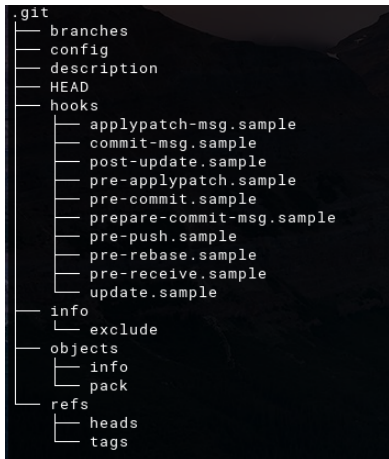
.git
├── branches
├── config
├── description
├── HEAD
├── hooks
│   ├── applypatch-msg.sample
│   ├── commit-msg.sample
│   ├── post-update.sample
│   ├── pre-applypatch.sample
│   ├── pre-commit.sample
│   ├── prepare-commit-msg.sample
│   ├── pre-push.sample
│   ├── pre-rebase.sample
│   ├── pre-receive.sample
│   └── update.sample
├── info
│   └── exclude
├── objects
│   ├── info
│   └── pack
└── refs
    ├── heads
    └── tags